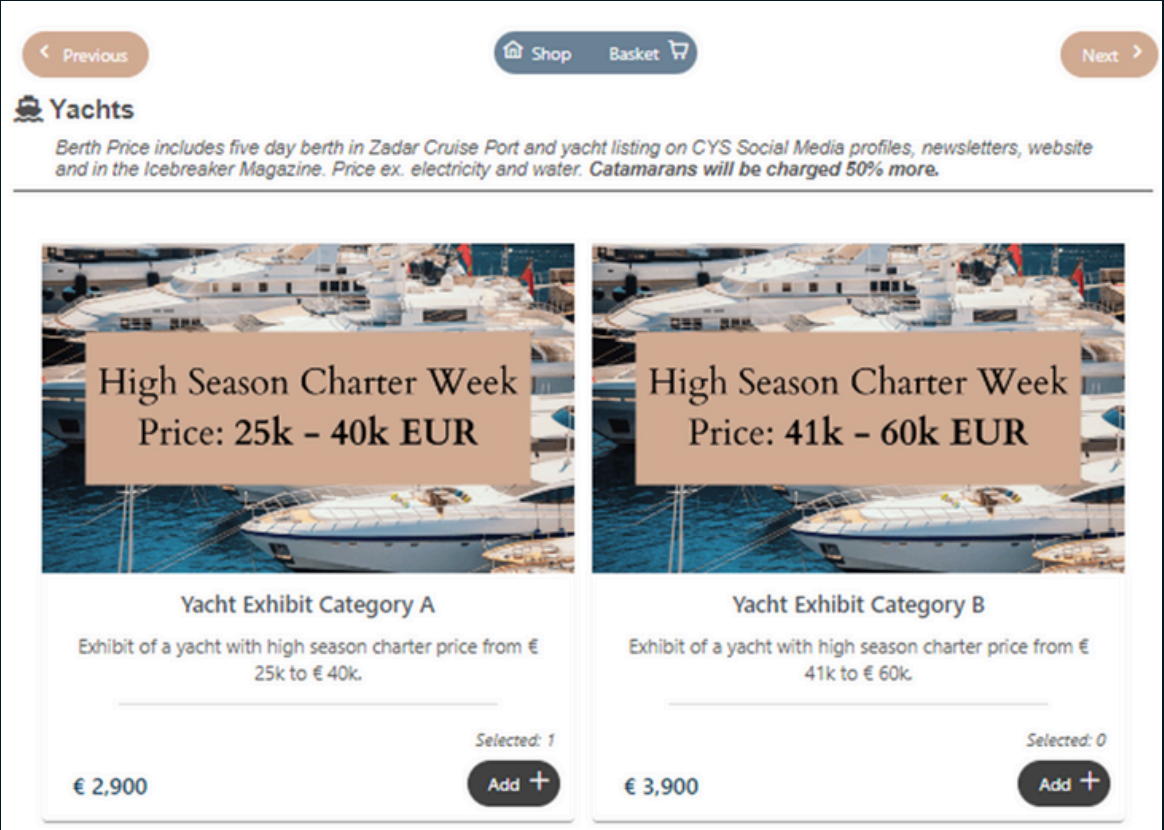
Previous

Shop Basket

Next

Yachts

Berth Price includes five day berth in Zadar Cruise Port and yacht listing on CYS Social Media profiles, newsletters, website and in the Icebreaker Magazine. Price ex. electricity and water. **Catamarans will be charged 50% more.**

High Season Charter Week
Price: 25k - 40k EUR

Yacht Exhibit Category A

Exhibit of a yacht with high season charter price from € 25k to € 40k.

Selected: 1

€ 2,900

Add +

High Season Charter Week
Price: 41k - 60k EUR

Yacht Exhibit Category B

Exhibit of a yacht with high season charter price from € 41k to € 60k.

Selected: 0

€ 3,900

Add +